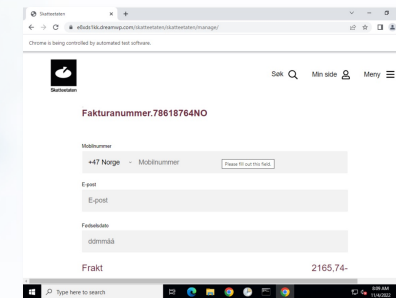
Skatteetaten ×   +

e6cdc1dc.dreamwp.com/skatteetaten/skatteetaten/manage/

Chrome is being controlled by automated test software.

Skatteetaten

Søk

Min side

Meny

Fakturanummer.78618764NO

Mobilnummer

+47 Norge - Mobilnummer

Please fill out this field.

E-post

E-post

Fødselsdato

ddmmåå

Frakt

2165,74-

Type here to search

8:09 AM
11/4/2022